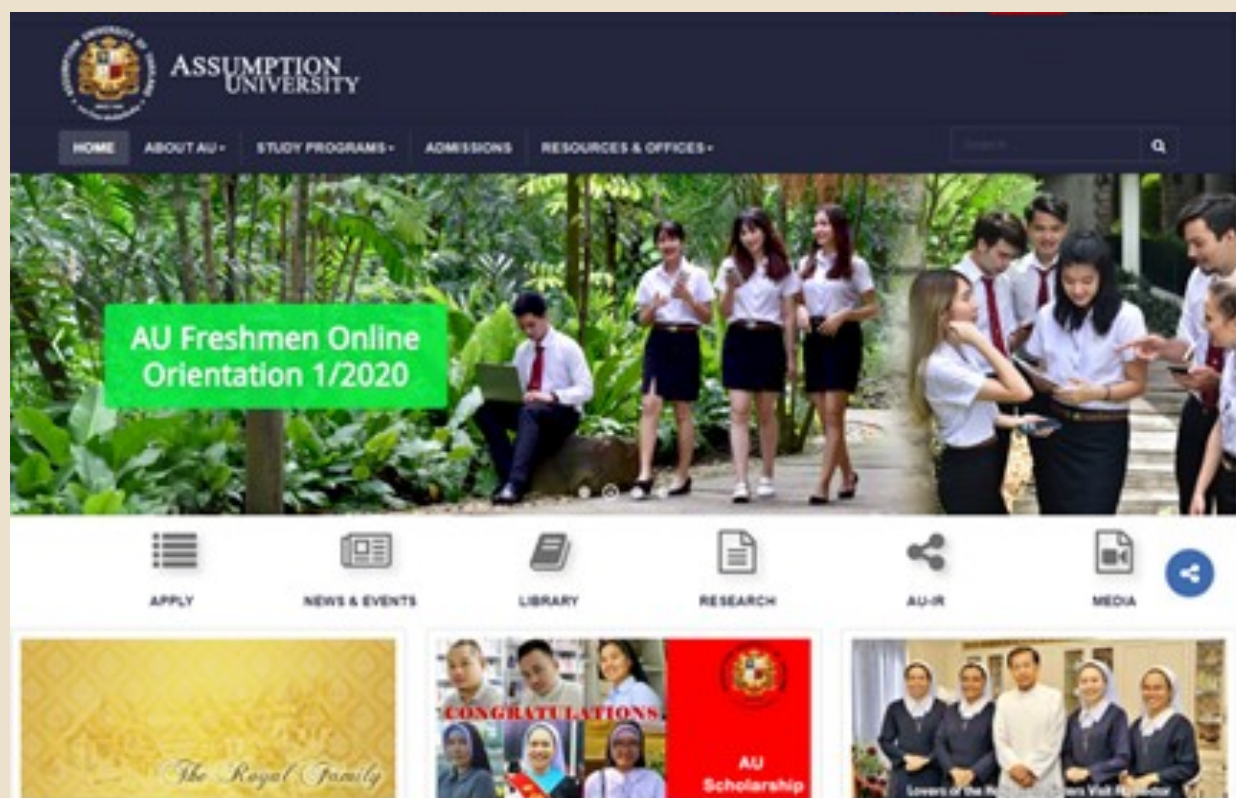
ASSUMPTION UNIVERSITY

HOME ABOUT AU▾ STUDY PROGRAMS▾ ADMISSIONS RESOURCES & OFFICES▾

Search

AU Freshmen Online Orientation 1/2020

APPLY

NEWS & EVENTS

LIBRARY

RESEARCH

AU-IR

MEDIA

The Royal Family

CONGRATULATIONS

AU Scholarship

Lovers of the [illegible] Visit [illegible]